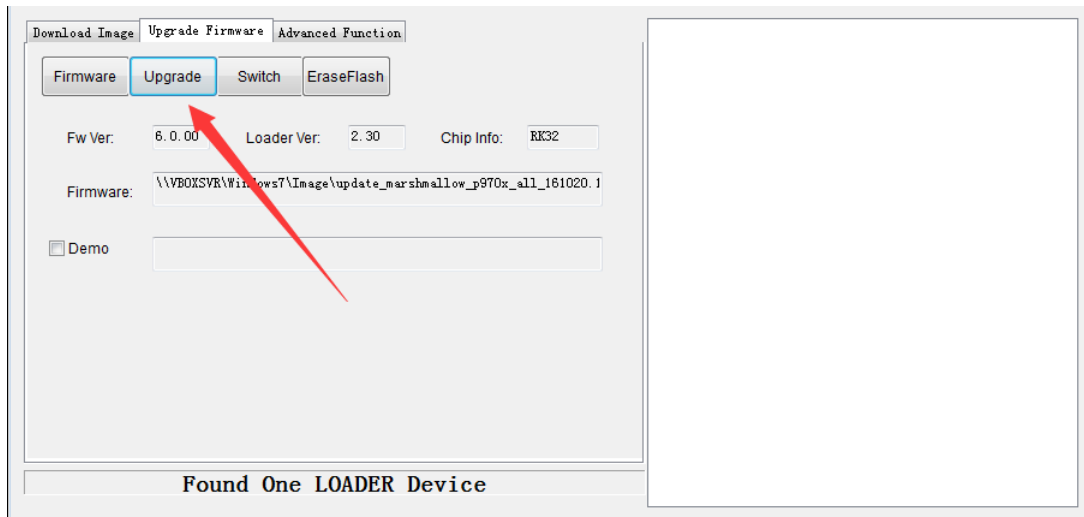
Download Image
Upgrade Firmware
Advanced Function

Firmware
Upgrade
Switch
EraseFlash

Fw Ver: 6.0.00
Loader Ver: 2.30
Chip Info: RK32

Firmware: \\VBOXSVR\Windows7\Image\update_marshmallow_p970x_all_161020.1

Demo

Found One LOADER Device